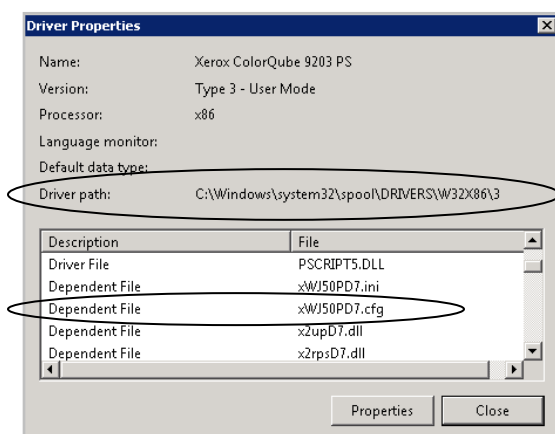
Driver Properties

Name: Xerox ColorQube 9203 PS

Version: Type 3 - User Mode

Processor: x86

Language monitor:

Default data type:

Driver path: C:\Windows\system32\spool\DRIVERS\W32X86\3

| Description | File |
|---|---|
| Driver File | PSCRIPT5.DLL |
| Dependent File | xWJ50PD7.ini |
| Dependent File | xWJ50PD7.cfg |
| Dependent File | x2upD7.dll |
| Dependent File | x2rpsD7.dll |

Properties Close